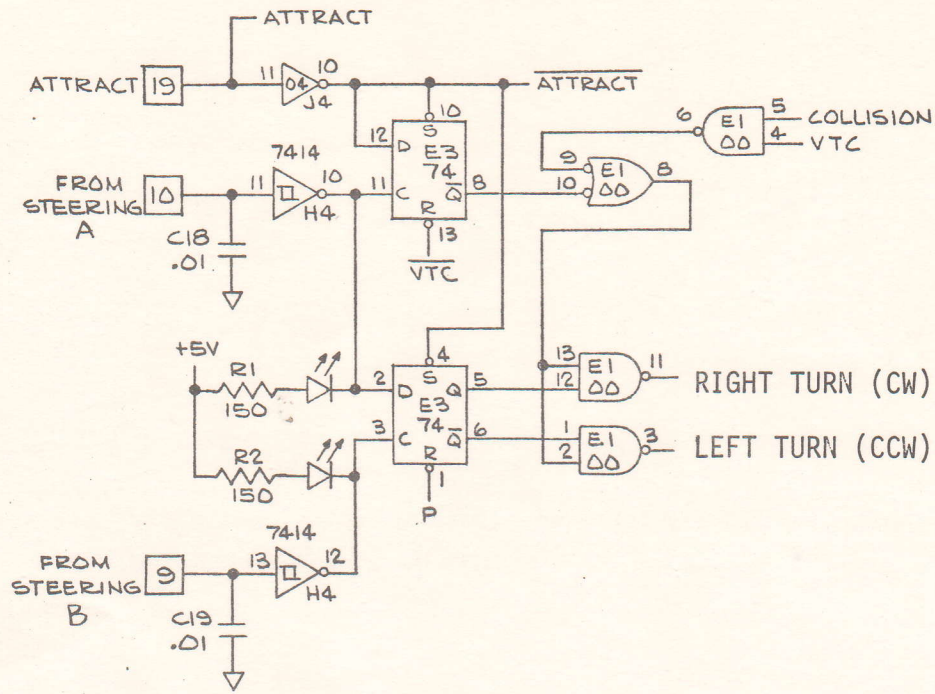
ATTRACT
ATTRACT 19
11 04 10
J4
$\overline{ATTRACT}$
10
12 D S
E3
74
11 C $\overline{Q}$ 8
R
13
$\overline{VTC}$
6 E1 00 5 COLLISION
4 VTC
9
10 E1 00 8
7414
FROM STEERING A
10
11 10
H4
C18 .01
+5V
R1 150
R2 150
4
2 D S Q 5
E3
74
3 C $\overline{Q}$ 6
R
1
P
13 E1 00 11 RIGHT TURN (CW)
12
1 E1 00 3 LEFT TURN (CCW)
2
7414
FROM STEERING B
9
13 12
H4
C19 .01